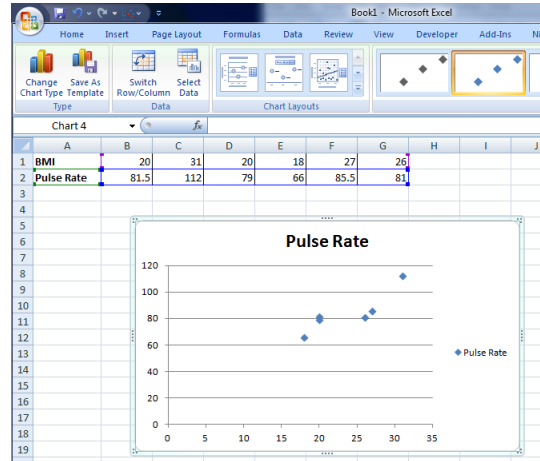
Book1 - Microsoft Excel

Home Insert Page Layout Formulas Data Review View Developer Add-Ins N

Change Chart Type Save As Template
Type

Switch Row/Column Select Data
Data

Chart Layouts

Chart 4 $f_x$

| | A | B | C | D | E | F | G | H | I | J |
|---|---|---|---|---|---|---|---|---|---|---|
| 1 | BMI | 20 | 31 | 20 | 18 | 27 | 26 | | | |
| 2 | Pulse Rate | 81.5 | 112 | 79 | 66 | 85.5 | 81 | | | |
| 3 | | | | | | | | | | |
| 4 | | | | | | | | | | |
| 5 | | | | | | | | | | |
| 6 | | | | | | | | | | |
| 7 | | | | | | | | | | |
| 8 | | | | | | | | | | |
| 9 | | | | | | | | | | |
| 10 | | | | | | | | | | |
| 11 | | | | | | | | | | |
| 12 | | | | | | | | | | |
| 13 | | | | | | | | | | |
| 14 | | | | | | | | | | |
| 15 | | | | | | | | | | |
| 16 | | | | | | | | | | |
| 17 | | | | | | | | | | |
| 18 | | | | | | | | | | |
| 19 | | | | | | | | | | |

Pulse Rate

120
100
80
60
40
20
0

0 5 10 15 20 25 30 35

Pulse Rate